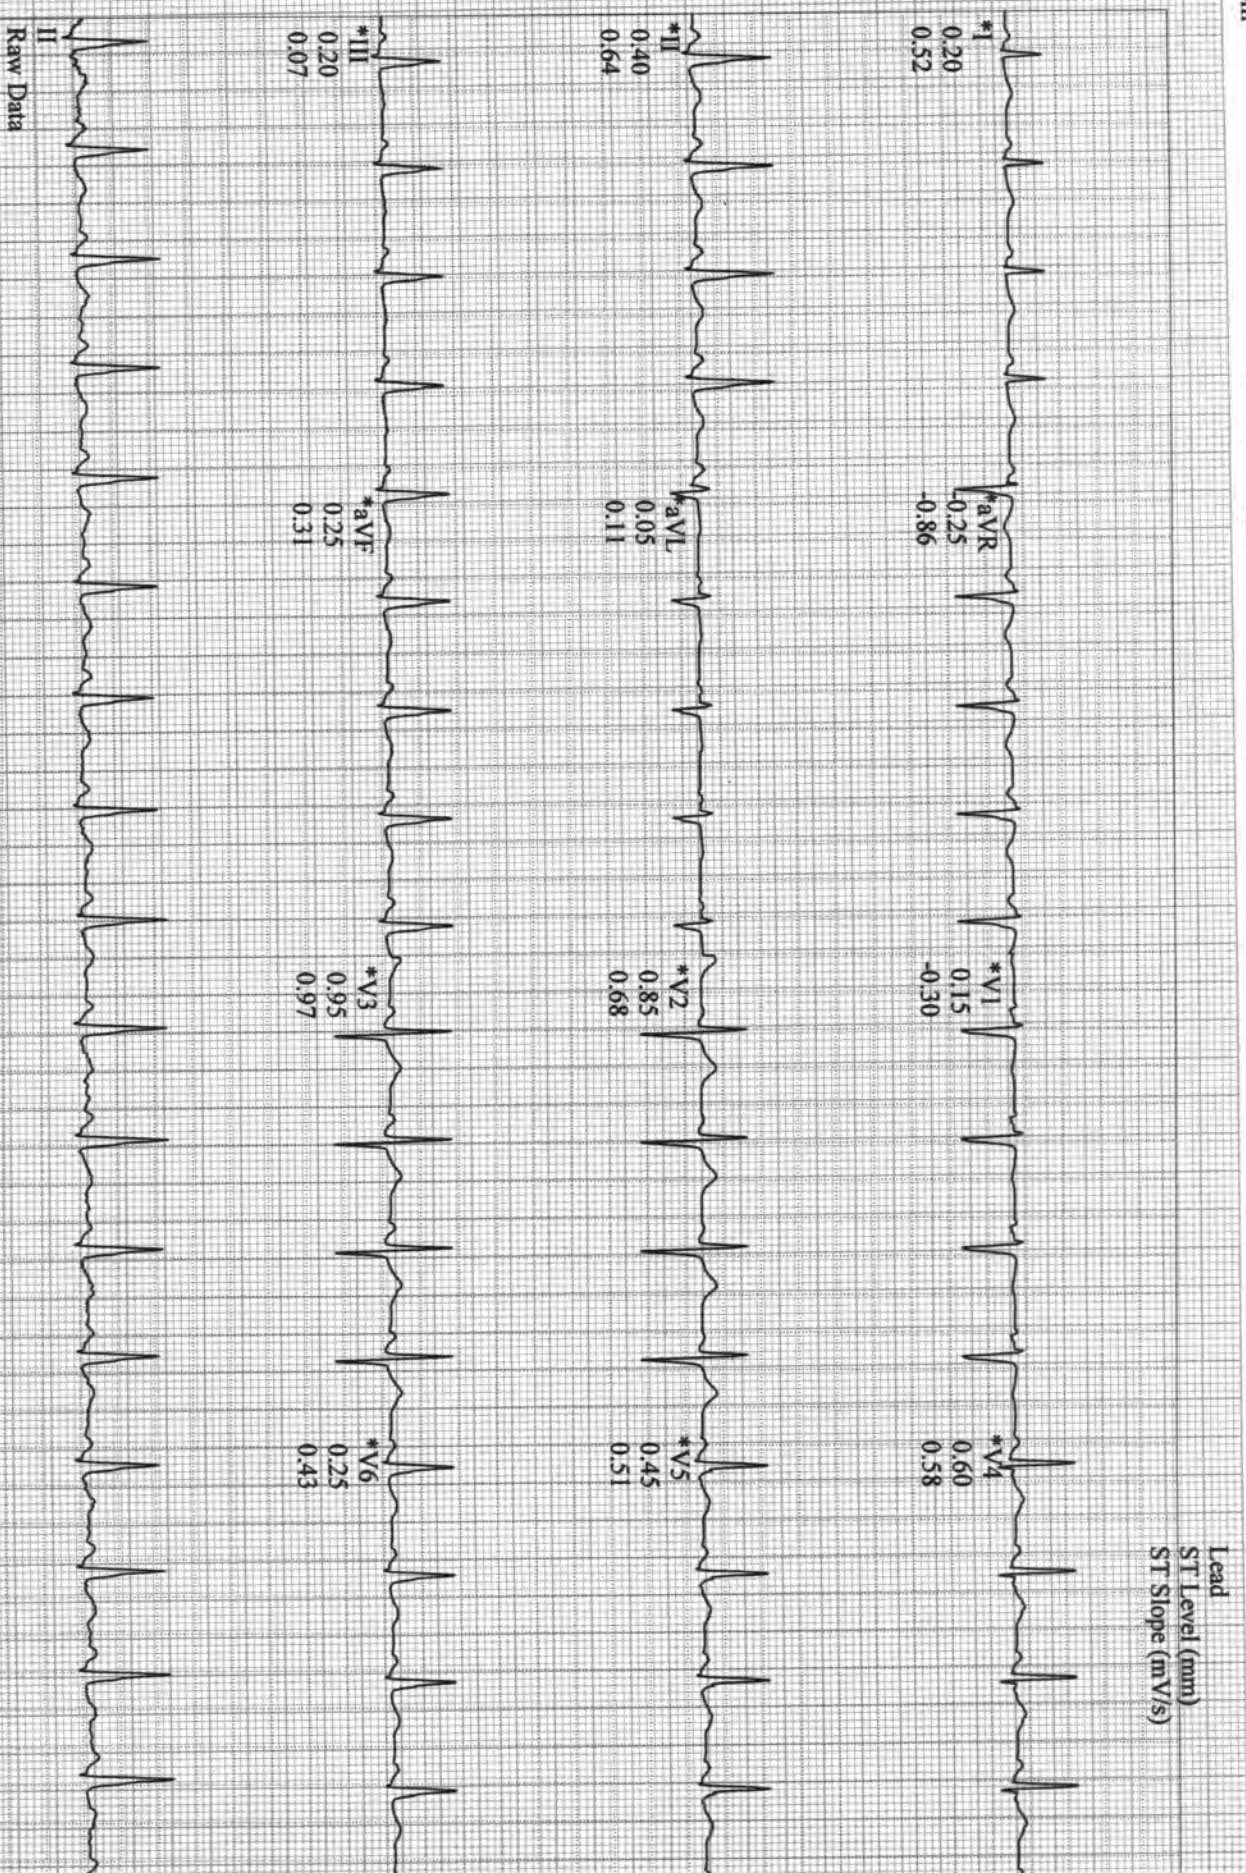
Lead
ST Level (mm)
ST Slope (mV/s)

*I
0.20
0.52

*aVR
0.25
-0.86

*V1
0.15
-0.30

*V4
0.60
0.58

*II
0.40
0.64

*aVL
0.05
0.11

*V2
0.85
0.68

*V5
0.45
0.51

*III
0.20
0.07

*aVF
0.25
0.31

*V3
0.95
0.97

*V6
0.25
0.43

II
Raw Data